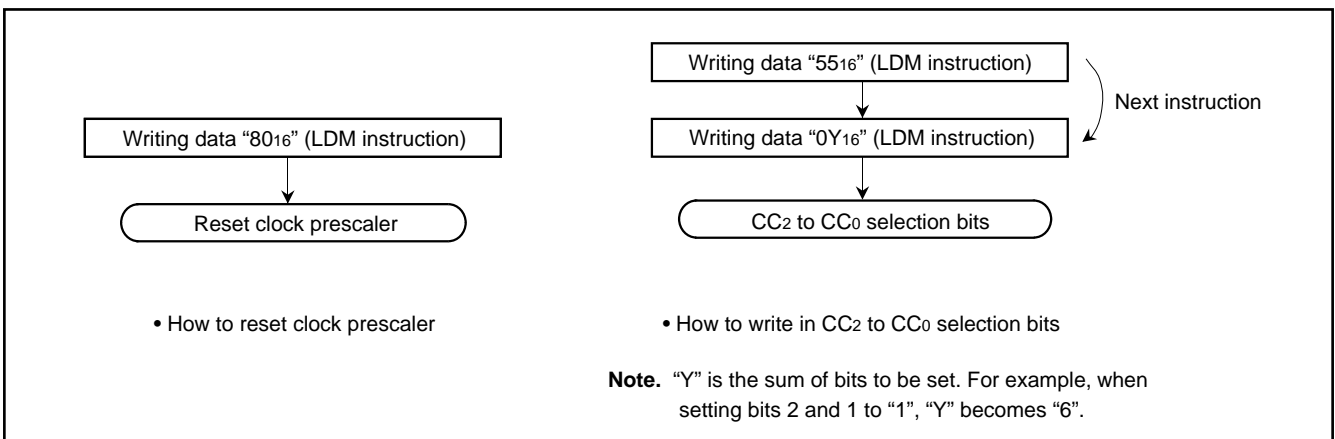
Writing data "$80_{16}$" (LDM instruction)

Reset clock prescaler

• How to reset clock prescaler

Writing data "$55_{16}$" (LDM instruction)

Next instruction

Writing data "$0Y_{16}$" (LDM instruction)

$CC_2$ to $CC_0$ selection bits

• How to write in $CC_2$ to $CC_0$ selection bits

**Note.** "Y" is the sum of bits to be set. For example, when setting bits 2 and 1 to "1", "Y" becomes "6".